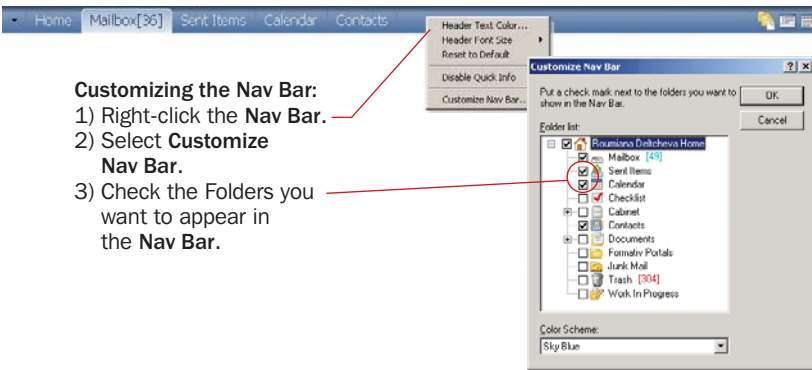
Home Mailbox[36] Sent Items Calendar Contacts

Header Text Color...
Header Font Size
Reset to Default
Disable Quick Info
Customize Nav Bar...

Customizing the Nav Bar:
1) Right-click the Nav Bar.
2) Select Customize Nav Bar.
3) Check the Folders you want to appear in the Nav Bar.

Customize Nav Bar ? X
Put a check mark next to the folders you want to show in the Nav Bar.
OK
Cancel
Folder list:
Roumiana Deltcheva Home
Mailbox [49]
Sent Items
Calendar
Checklist
Cabinet
Contacts
Documents
Formativ Portals
Junk Mail
Trash [304]
Work In Progress
Color Scheme:
Sky Blue